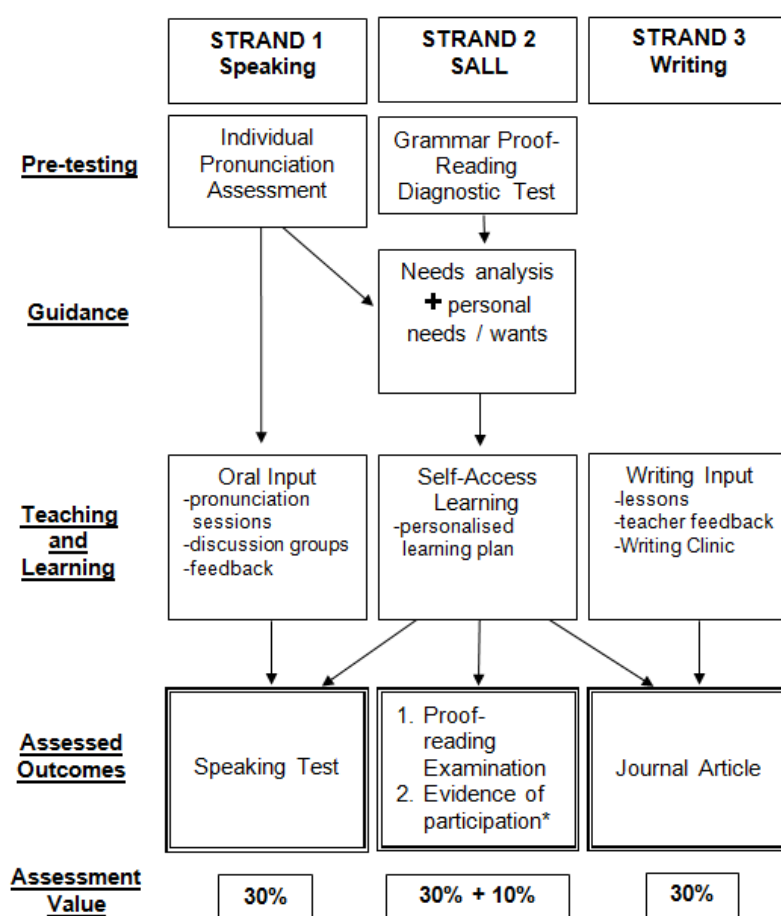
STRAND 1
Speaking

STRAND 2
SALL

STRAND 3
Writing

Pre-testing

Individual Pronunciation Assessment

Grammar Proof-Reading Diagnostic Test

Guidance

Needs analysis + personal needs / wants

Teaching and Learning

Oral Input
-pronunciation sessions
-discussion groups
-feedback

Self-Access Learning
-personalised learning plan

Writing Input
-lessons
-teacher feedback
-Writing Clinic

Assessed Outcomes

Speaking Test

1. Proof-reading Examination
2. Evidence of participation*

Journal Article

Assessment Value

30%

30% + 10%

30%